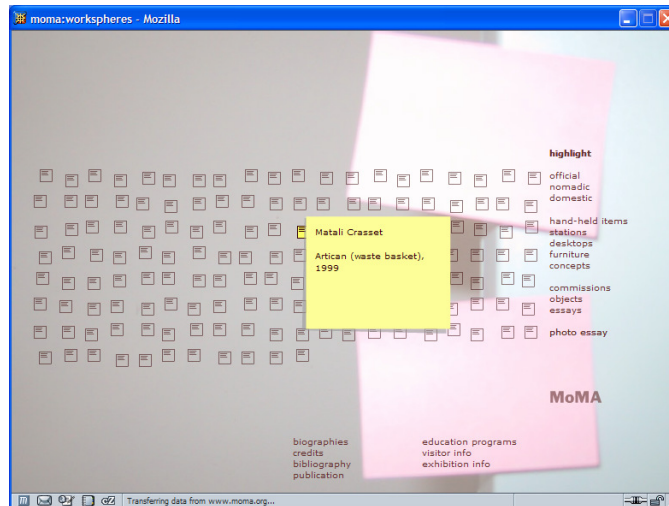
moma:workspheres - Mozilla

Matali Crasset

Artican (waste basket), 1999

highlight

official
nomadic
domestic

hand-held items
stations
desktops
furniture
concepts

commissions
objects
essays

photo essay

MoMA

biographies
credits
bibliography
publication

education programs
visitor info
exhibition info

Transferring data from www.moma.org...